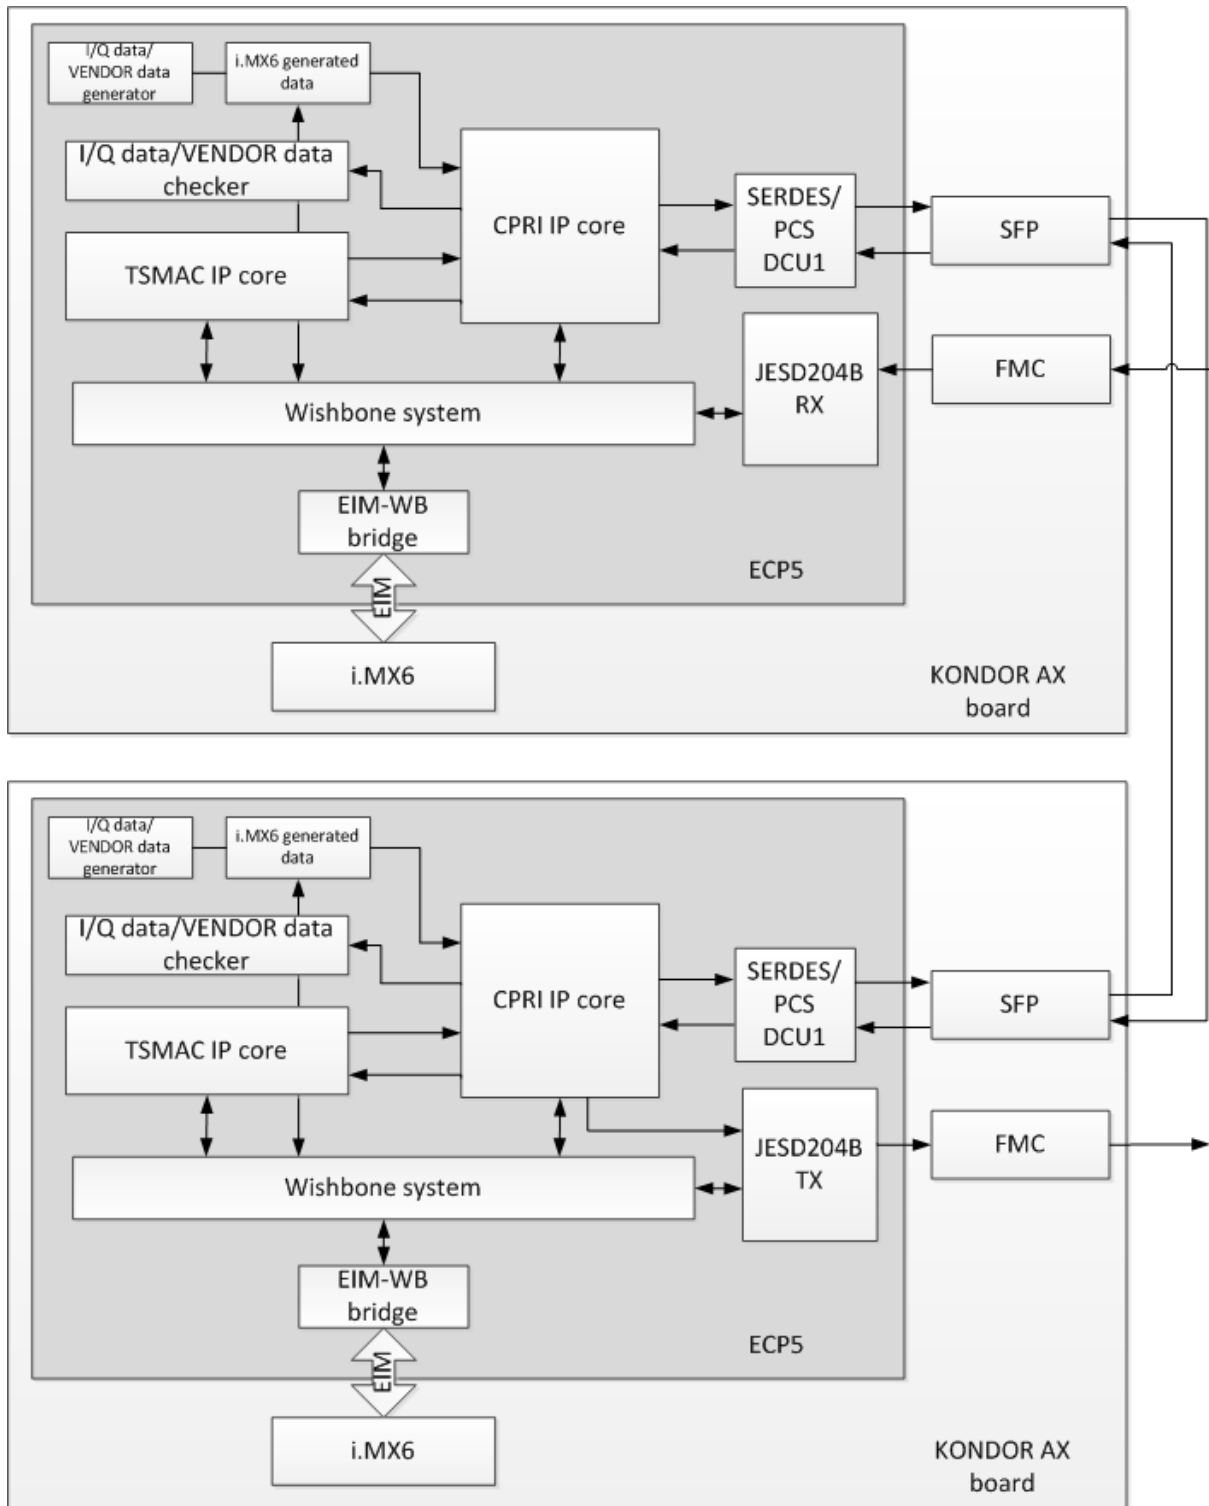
I/Q data/ VENDOR data generator

i.MX6 generated data

I/Q data/VENDOR data checker

CPRI IP core

SERDES/ PCS DCU1

SFP

TSMAC IP core

JESD204B RX

FMC

Wishbone system

EIM-WB bridge

EIM

ECP5

i.MX6

KONDOR AX board

I/Q data/ VENDOR data generator

i.MX6 generated data

I/Q data/VENDOR data checker

CPRI IP core

SERDES/ PCS DCU1

SFP

TSMAC IP core

JESD204B TX

FMC

Wishbone system

EIM-WB bridge

EIM

ECP5

i.MX6

KONDOR AX board